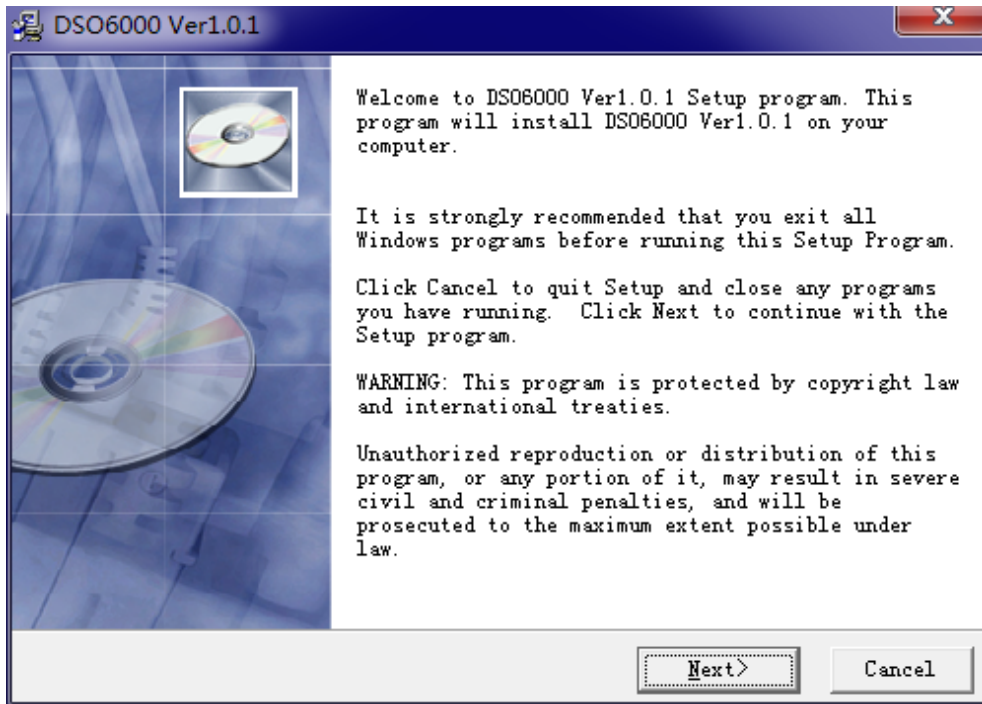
DSO6000 Ver1.0.1

Welcome to DSO6000 Ver1.0.1 Setup program. This program will install DSO6000 Ver1.0.1 on your computer.

It is strongly recommended that you exit all Windows programs before running this Setup Program.

Click Cancel to quit Setup and close any programs you have running. Click Next to continue with the Setup program.

WARNING: This program is protected by copyright law and international treaties.

Unauthorized reproduction or distribution of this program, or any portion of it, may result in severe civil and criminal penalties, and will be prosecuted to the maximum extent possible under law.

Next>

Cancel